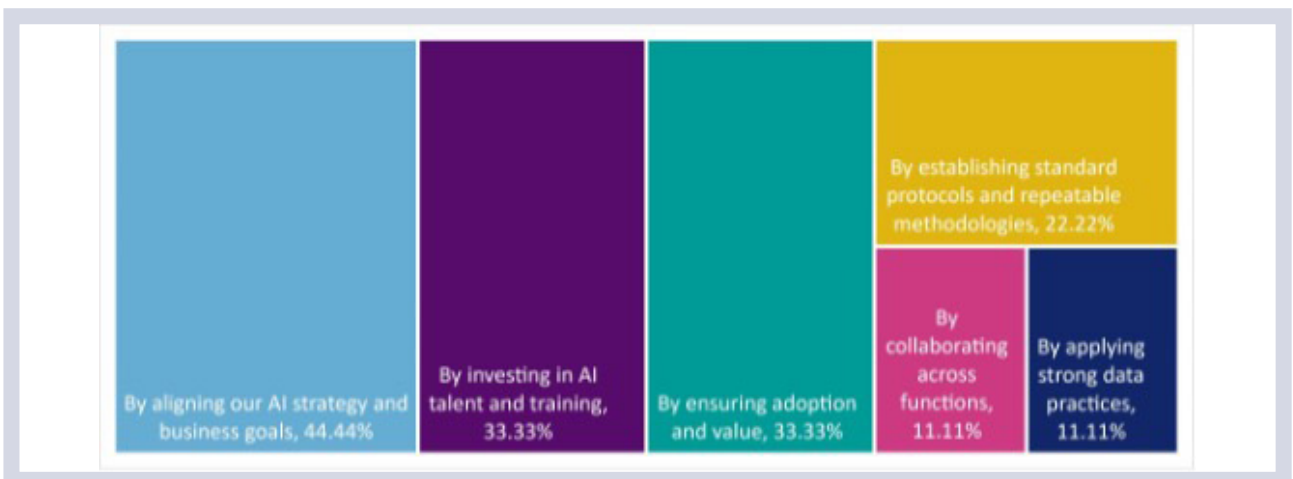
By aligning our AI strategy and business goals, 44.44%

By investing in AI talent and training, 33.33%

By ensuring adoption and value, 33.33%

By establishing standard protocols and repeatable methodologies, 22.22%

By collaborating across functions, 11.11%

By applying strong data practices, 11.11%